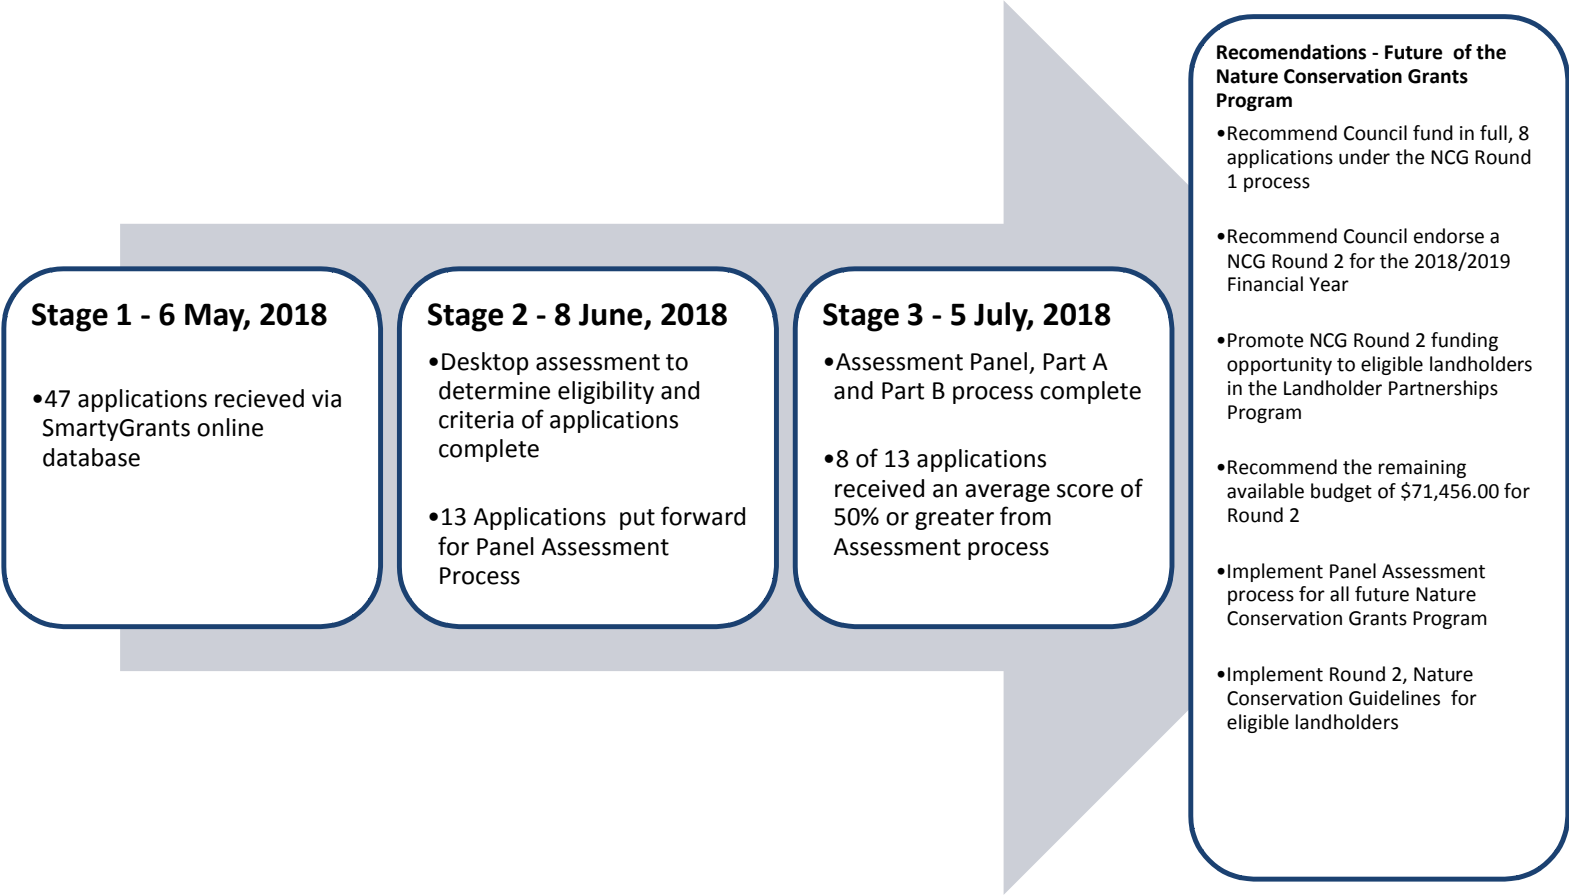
Stage 1 - 6 May, 2018

•47 applications recieved via SmartyGrants online database

Stage 2 - 8 June, 2018

•Desktop assessment to determine eligibility and criteria of applications complete

•13 Applications put forward for Panel Assessment Process

Stage 3 - 5 July, 2018

•Assessment Panel, Part A and Part B process complete

•8 of 13 applications received an average score of 50% or greater from Assessment process

Recomendations - Future of the Nature Conservation Grants Program

•Recommend Council fund in full, 8 applications under the NCG Round 1 process

•Recommend Council endorse a NCG Round 2 for the 2018/2019 Financial Year

•Promote NCG Round 2 funding opportunity to eligible landholders in the Landholder Partnerships Program

•Recommend the remaining available budget of $71,456.00 for Round 2

•Implement Panel Assessment process for all future Nature Conservation Grants Program

•Implement Round 2, Nature Conservation Guidelines for eligible landholders